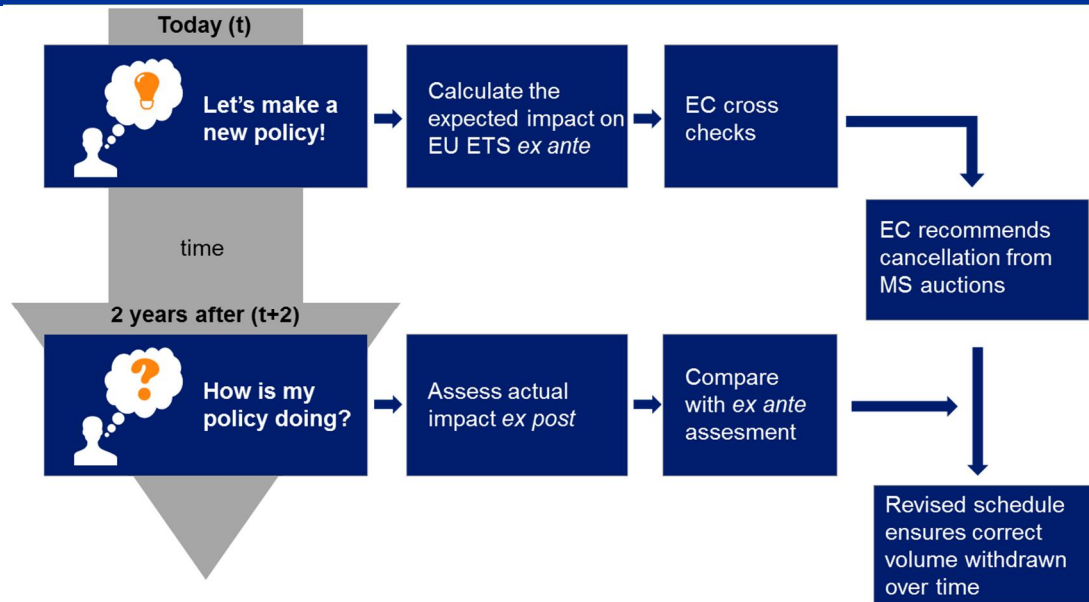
Today (t)

Let's make a new policy!

Calculate the expected impact on EU ETS *ex ante*

EC cross checks

EC recommends cancellation from MS auctions

time

2 years after (t+2)

How is my policy doing?

Assess actual impact *ex post*

Compare with *ex ante* assesment

Revised schedule ensures correct volume withdrawn over time